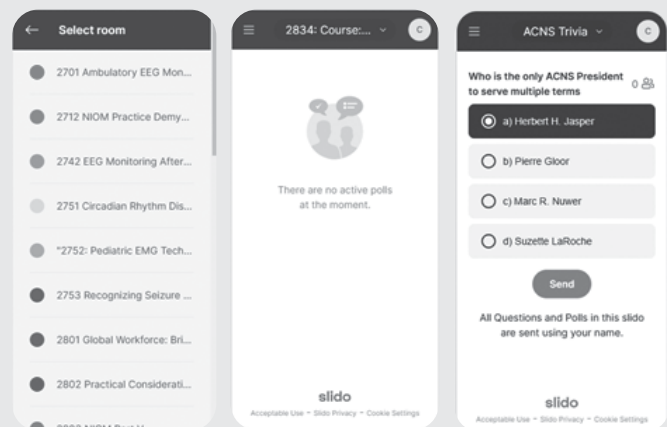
Select room

2701 Ambulatory EEG Mon...

2712 NIOM Practice Demy...

2742 EEG Monitoring After...

2751 Circadian Rhythm Dis...

"2752: Pediatric EMG Tech...

2753 Recognizing Seizure ...

2801 Global Workforce: Bri...

2802 Practical Considerati...

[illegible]

2834: Course:...

C

There are no active polls at the moment.

slido

Acceptable Use · Slido Privacy · Cookie Settings

ACNS Trivia

C

Who is the only ACNS President to serve multiple terms

0

a) Herbert H. Jasper

b) Pierre Gloor

c) Marc R. Nuwer

d) Suzette LaRoche

Send

All Questions and Polls in this slido are sent using your name.

slido

Acceptable Use · Slido Privacy · Cookie Settings